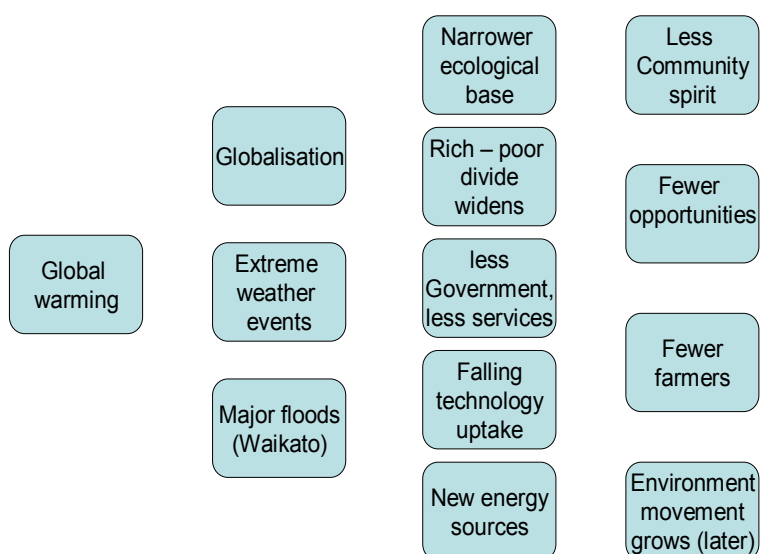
Global warming

Globalisation

Extreme weather events

Major floods (Waikato)

Narrower ecological base

Rich – poor divide widens

less Government, less services

Falling technology uptake

New energy sources

Less Community spirit

Fewer opportunities

Fewer farmers

Environment movement grows (later)